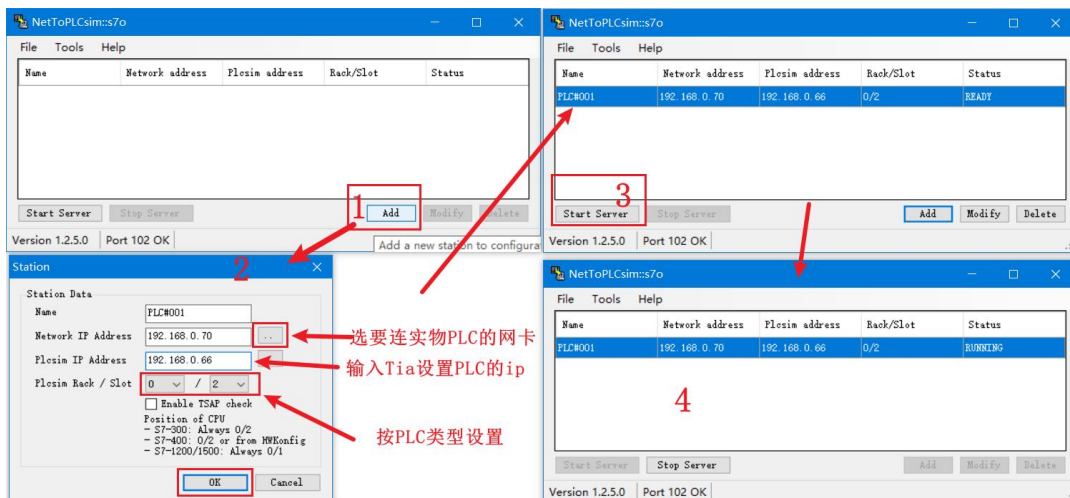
NetToPLCsim::s7o

File Tools Help

| Name | Network address | Plcsim address | Rack/Slot | Status |
|---|---|---|---|---|

Start Server Stop Server 1 Add Modify Delete

Version 1.2.5.0 Port 102 OK

Add a new station to configura

Station 2

Station Data

Name PLC#001

Network IP Address 192.168.0.70 ..

Plcsim IP Address 192.168.0.66

Plcsim Rack / Slot 0 / 2

Enable TSAP check

Position of CPU
- S7-300: Always 0/2
- S7-400: 0/2 or from HWKonfig
- S7-1200/1500: Always 0/1

OK Cancel

选要连实物PLC的网卡

输入Tia设置PLC的ip

按PLC类型设置

NetToPLCsim::s7o

File Tools Help

| Name | Network address | Plcsim address | Rack/Slot | Status |
|---|---|---|---|---|
| PLC#001 | 192.168.0.70 | 192.168.0.66 | 0/2 | READY |

3

Start Server Stop Server Add Modify Delete

Version 1.2.5.0 Port 102 OK

NetToPLCsim::s7o

File Tools Help

| Name | Network address | Plcsim address | Rack/Slot | Status |
|---|---|---|---|---|
| PLC#001 | 192.168.0.70 | 192.168.0.66 | 0/2 | RUNNING |

4

Start Server Stop Server Add Modify Delete

Version 1.2.5.0 Port 102 OK